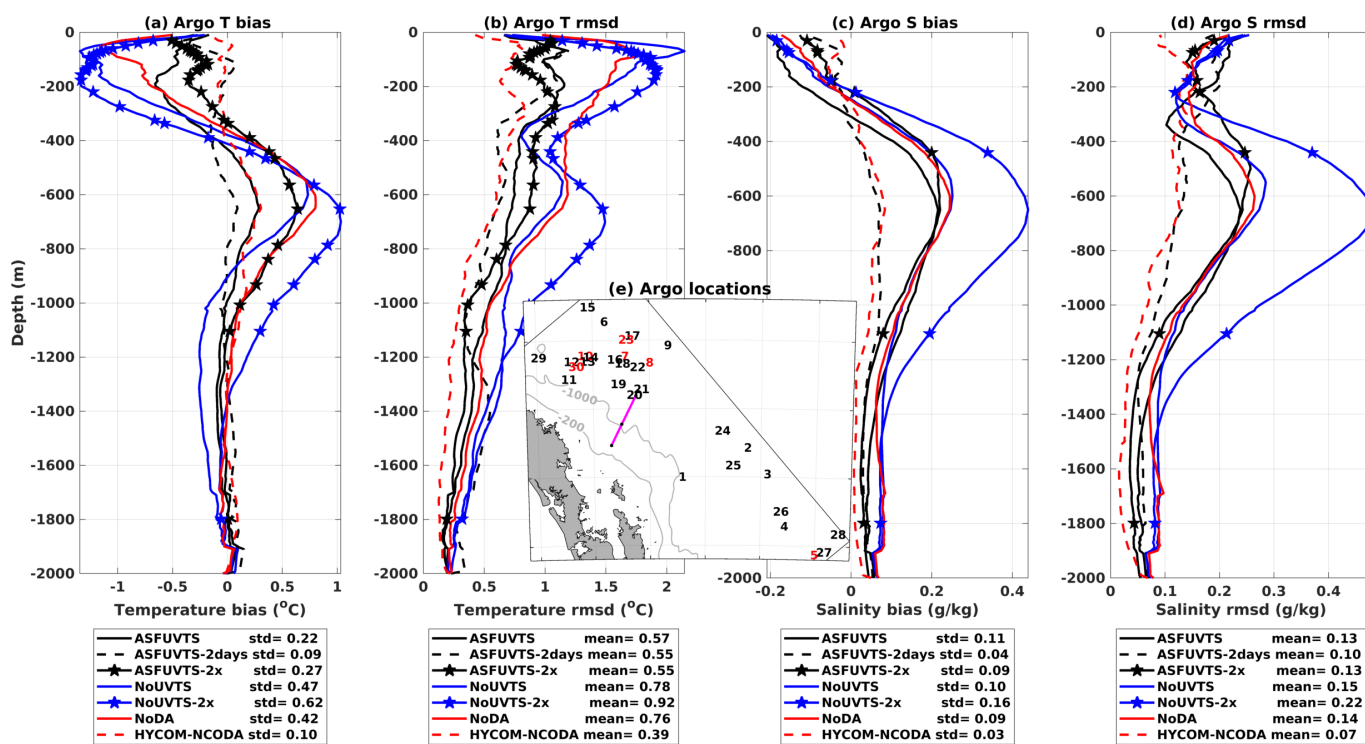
(a) Argo T bias

Depth (m)

0
-200
-400
-600
-800
-1000
-1200
-1400
-1600
-1800
-2000

-1 -0.5 0 0.5 1

Temperature bias ($^oC$)

(b) Argo T rmsd

0
-200
-400
-600
-800
-1000
-1200
-1400
-1600
-1800
-2000

0 0.5 1 1.5 2

Temperature rmsd ($^oC$)

(c) Argo S bias

0
-200
-400
-600
-800
-1000
-1200
-1400
-1600
-1800
-2000

-0.2 0 0.2 0.4

Salinity bias (g/kg)

(d) Argo S rmsd

0
-200
-400
-600
-800
-1000
-1200
-1400
-1600
-1800
-2000

0 0.1 0.2 0.3 0.4

Salinity rmsd (g/kg)

(e) Argo locations

15
6
17
23
9
29
12 13 14 16 7 8
30 18 22
11
19
20 21
-1000
-200
24
2
25
3
1
26
4
28
27
5

| ASFUVTS | std= 0.22 |
|---|---|
| ASFUVTS-2days | std= 0.09 |
| ASFUVTS-2x | std= 0.27 |
| NoUVTS | std= 0.47 |
| NoUVTS-2x | std= 0.62 |
| NoDA | std= 0.42 |
| HYCOM-NCODA | std= 0.10 |

| ASFUVTS | mean= 0.57 |
|---|---|
| ASFUVTS-2days | mean= 0.55 |
| ASFUVTS-2x | mean= 0.55 |
| NoUVTS | mean= 0.78 |
| NoUVTS-2x | mean= 0.92 |
| NoDA | mean= 0.76 |
| HYCOM-NCODA | mean= 0.39 |

| ASFUVTS | std= 0.11 |
|---|---|
| ASFUVTS-2days | std= 0.04 |
| ASFUVTS-2x | std= 0.09 |
| NoUVTS | std= 0.10 |
| NoUVTS-2x | std= 0.16 |
| NoDA | std= 0.09 |
| HYCOM-NCODA | std= 0.03 |

| ASFUVTS | mean= 0.13 |
|---|---|
| ASFUVTS-2days | mean= 0.10 |
| ASFUVTS-2x | mean= 0.13 |
| NoUVTS | mean= 0.15 |
| NoUVTS-2x | mean= 0.22 |
| NoDA | mean= 0.14 |
| HYCOM-NCODA | mean= 0.07 |